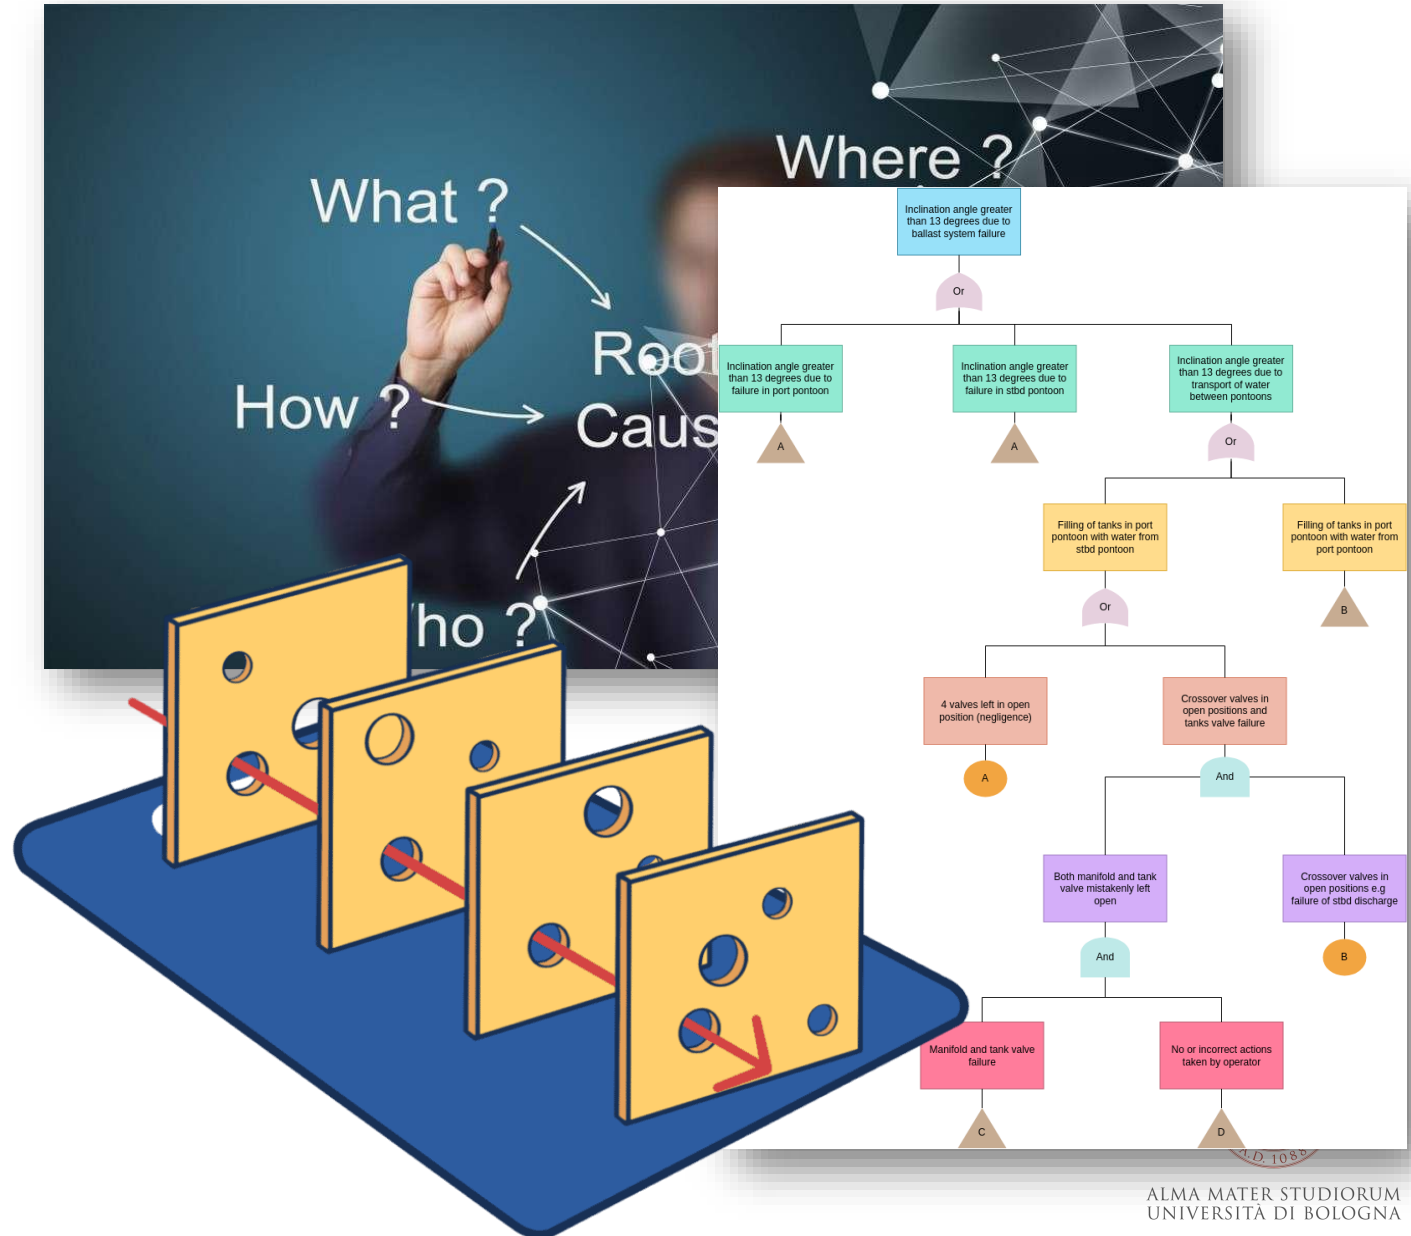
What ?

Where ?

How ?

Root

Caus

ho ?

Inclination angle greater than 13 degrees due to ballast system failure

Or

Inclination angle greater than 13 degrees due to failure in port pontoon

A

Inclination angle greater than 13 degrees due to failure in stbd pontoon

A

Inclination angle greater than 13 degrees due to transport of water between pontoons

Or

Filling of tanks in port pontoon with water from stbd pontoon

Filling of tanks in port pontoon with water from port pontoon

B

Or

4 valves left in open position (negligence)

A

Crossover valves in open positions and tanks valve failure

And

Both manifold and tank valve mistakenly left open

Crossover valves in open positions e.g failure of stbd discharge

B

And

Manifold and tank valve failure

C

No or incorrect actions taken by operator

D

A.D. 1088

ALMA MATER STUDIORUM
UNIVERSITÀ DI BOLOGNA